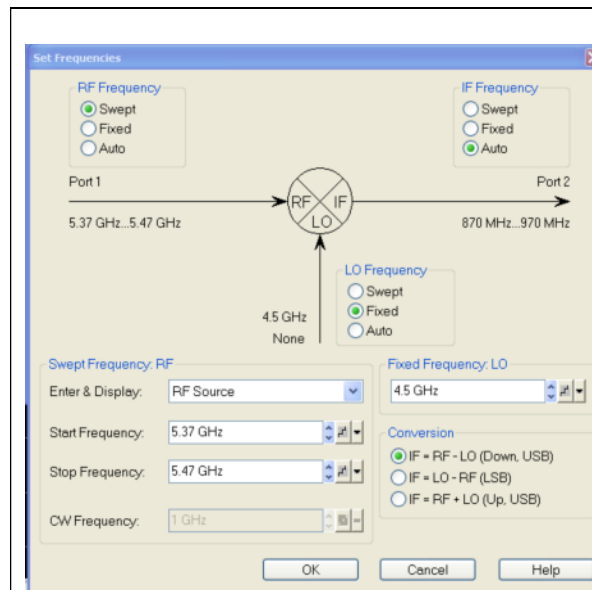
Set Frequencies

RF Frequency
Swept
Fixed
Auto

IF Frequency
Swept
Fixed
Auto

Port 1

5.37 GHz...5.47 GHz

RF
IF
LO

Port 2

870 MHz...970 MHz

LO Frequency
Swept
Fixed
Auto

4.5 GHz
None

Swept Frequency: RF

Enter & Display: RF Source

Start Frequency: 5.37 GHz

Stop Frequency: 5.47 GHz

CW Frequency: 1 GHz

Fixed Frequency: LO

4.5 GHz

Conversion
IF = RF - LO (Down, USB)
IF = LO - RF (LSB)
IF = RF + LO (Up, USB)

OK
Cancel
Help